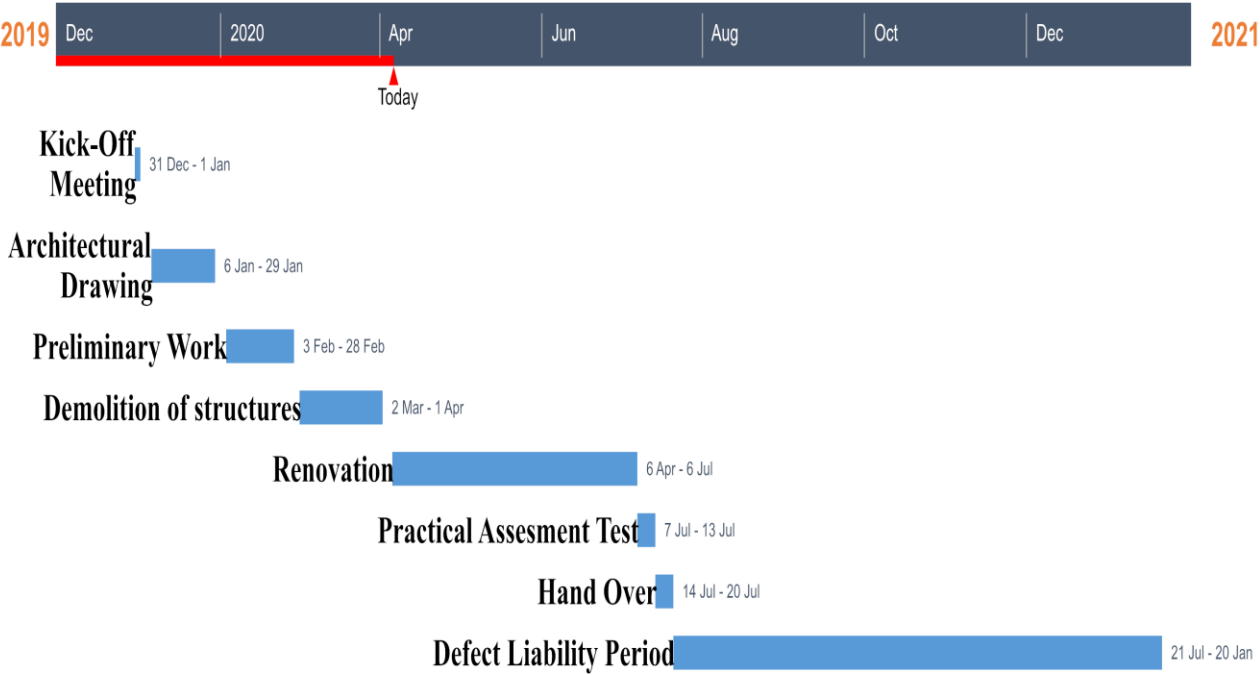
2019 Dec 2020 Apr Jun Aug Oct Dec 2021

Today

Kick-Off Meeting 31 Dec - 1 Jan

Architectural Drawing 6 Jan - 29 Jan

Preliminary Work 3 Feb - 28 Feb

Demolition of structures 2 Mar - 1 Apr

Renovation 6 Apr - 6 Jul

Practical Assesment Test 7 Jul - 13 Jul

Hand Over 14 Jul - 20 Jul

Defect Liability Period 21 Jul - 20 Jan